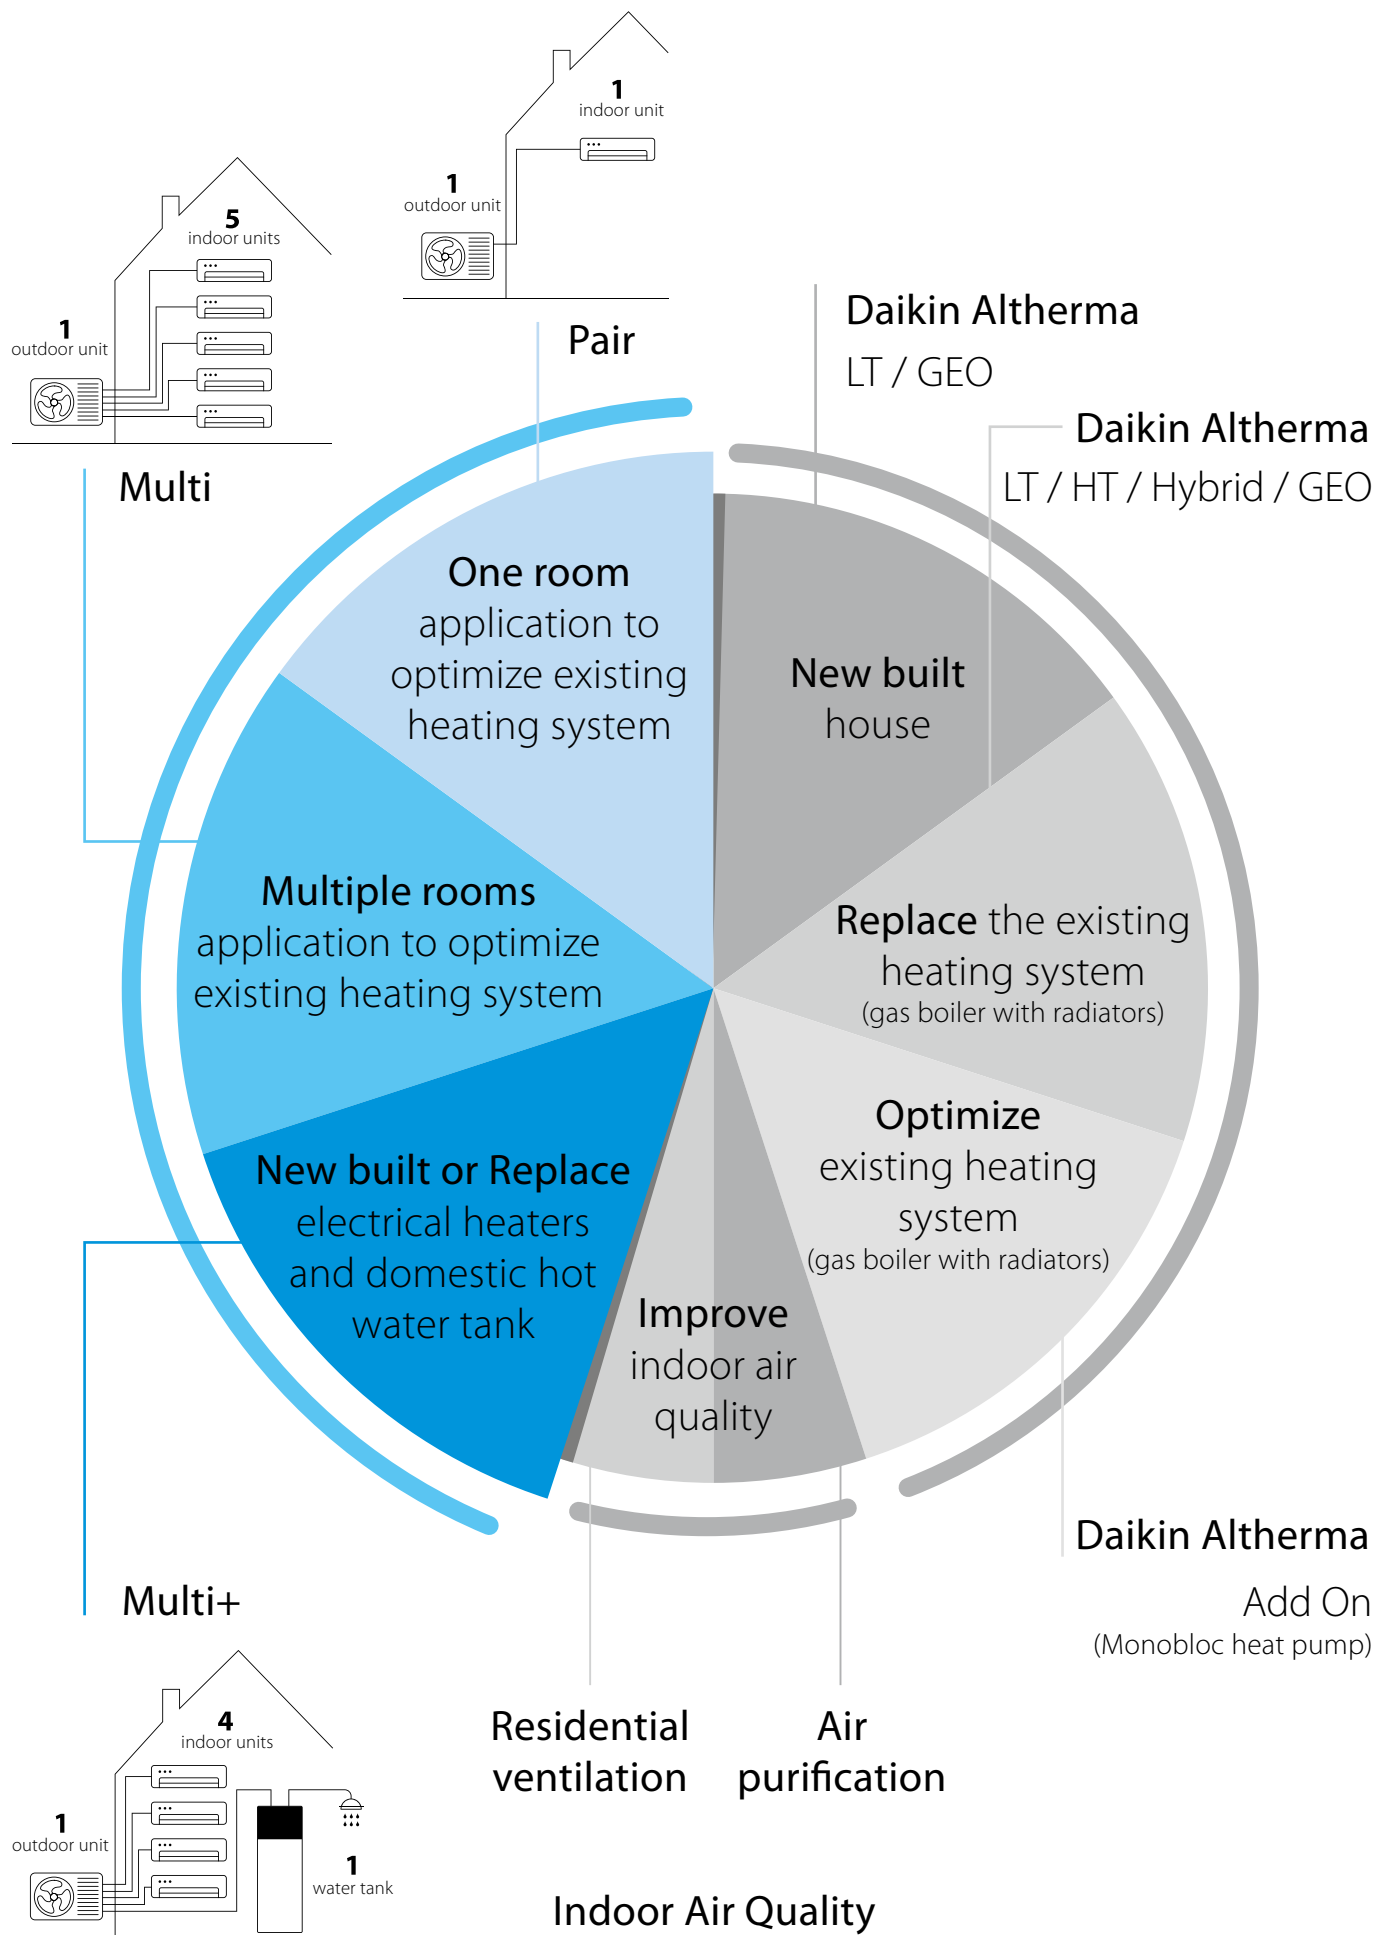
1
indoor unit

1
outdoor unit

Pair

5
indoor units

1
outdoor unit

Multi

Daikin Altherma
LT / GEO

Daikin Altherma
LT / HT / Hybrid / GEO

One room
application to optimize existing heating system

New built
house

Multiple rooms
application to optimize existing heating system

Replace the existing heating system
(gas boiler with radiators)

Optimize
existing heating system
(gas boiler with radiators)

New built or Replace
electrical heaters and domestic hot water tank

Improve
indoor air quality

Daikin Altherma
Add On
(Monobloc heat pump)

Multi+

4
indoor units

1
outdoor unit

1
water tank

Residential
ventilation

Air
purification

Indoor Air Quality